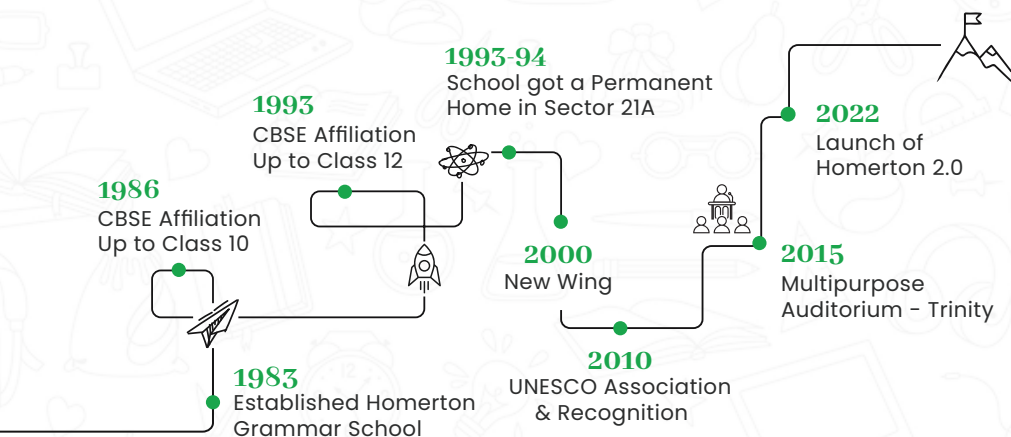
1993-94
School got a Permanent Home in Sector 21A

1993
CBSE Affiliation Up to Class 12

2022
Launch of Homerton 2.0

1986
CBSE Affiliation Up to Class 10

2000
New Wing

2015
Multipurpose Auditorium - Trinity

2010
UNESCO Association & Recognition

1983
Established Homerton Grammar School